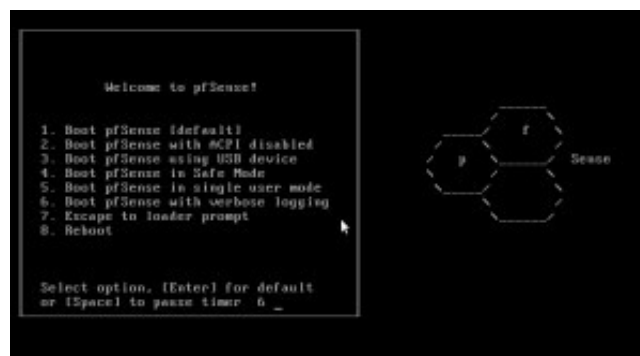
Welcome to pfSense!

1. Boot pfSense [default]
2. Boot pfSense with ACPI disabled
3. Boot pfSense using USB device
4. Boot pfSense in Safe Mode
5. Boot pfSense in single user mode
6. Boot pfSense with verbose logging
7. Escape to loader prompt
8. Reboot

Select option, [Enter] for default
or [Space] to pause timer 6 _

f
p
Sense